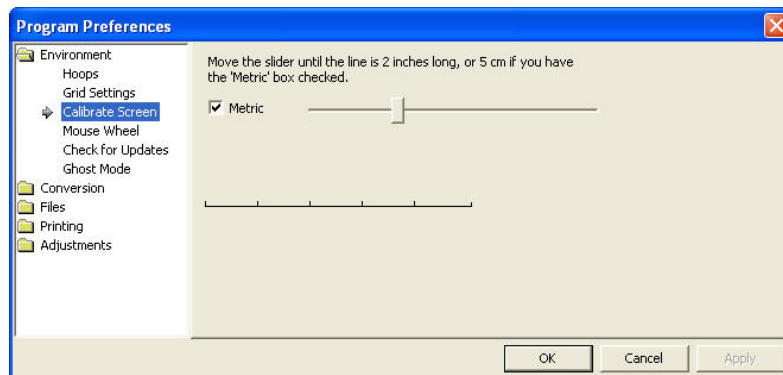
Program Preferences

Environment
Hoops
Grid Settings
Calibrate Screen
Mouse Wheel
Check for Updates
Ghost Mode
Conversion
Files
Printing
Adjustments

Move the slider until the line is 2 inches long, or 5 cm if you have the 'Metric' box checked.

Metric

OK
Cancel
Apply